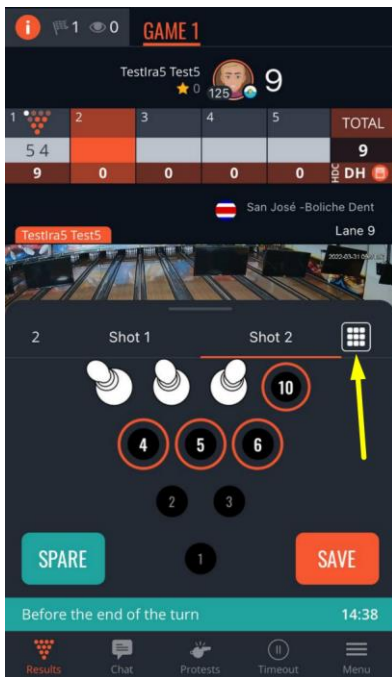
i 1 0 GAME 1

Testlra5 Test5
★ 0 125 9

| 1 | 2 | 3 | 4 | 5 | TOTAL |
|---|---|---|---|---|---|
| 5 4 | | | | | 9 |
| 9 | 0 | 0 | 0 | 0 | HDC DH |

San José -Boliche Dent
Lane 9

Testlra5 Test5

2 Shot 1 Shot 2

10
4 5 6
2 3
1

SPARE SAVE

Before the end of the turn 14:38

Results Chat Protests Timeout Menu